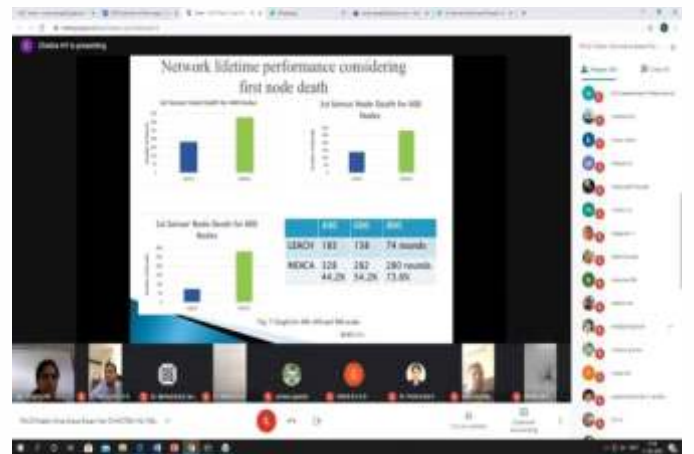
Network lifetime performance considering first node death

1st Sensor Node Death for 100 Nodes

1st Sensor Node Death for 300 Nodes

1st Sensor Node Death for 500 Nodes

| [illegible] | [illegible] | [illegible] |
|---|---|---|
| LEACH 183 | 138 | 74 rounds |
| INDICA 328 44.2% | 282 54.2% | 280 rounds 73.6% |

Fig. 7 Graph for 100, 300 and 500 nodes